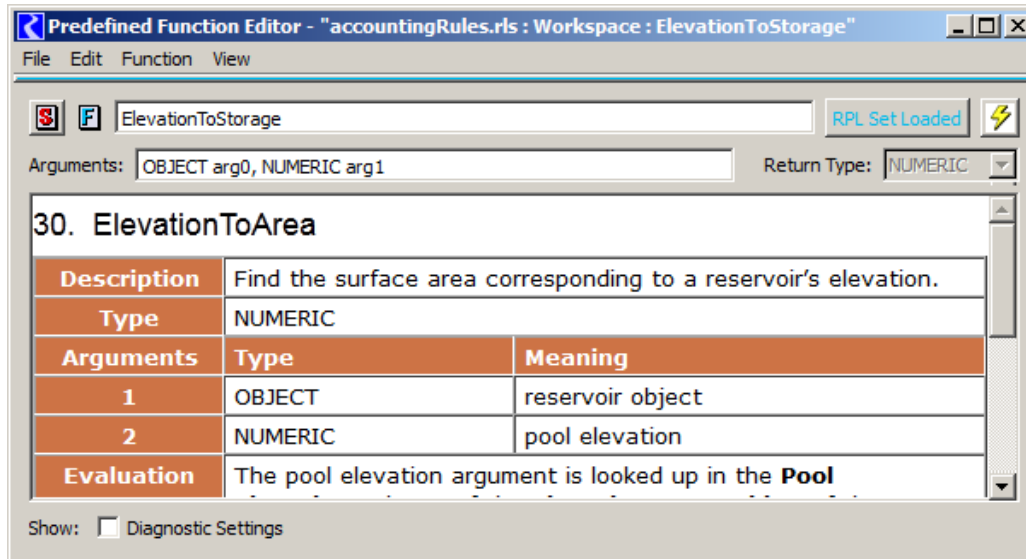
Predefined Function Editor - "accountingRules.rls : Workspace : ElevationToStorage"

File Edit Function View

S F ElevationToStorage

RPL Set Loaded

Arguments: OBJECT arg0, NUMERIC arg1

Return Type: NUMERIC

30. ElevationToArea

| Description | Find the surface area corresponding to a reservoir's elevation. | |
|---|---|---|
| Type | NUMERIC | |
| Arguments | Type | Meaning |
| 1 | OBJECT | reservoir object |
| 2 | NUMERIC | pool elevation |
| Evaluation | The pool elevation argument is looked up in the **Pool** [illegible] | |

Show: Diagnostic Settings